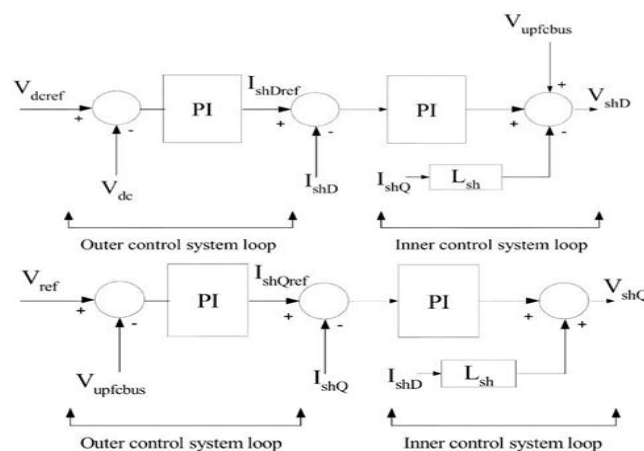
$V_{upfcbus}$

$V_{dcref}$ + - PI $I_{shDref}$ + - PI + + - $V_{shD}$

$V_{dc}$

$I_{shD}$

$I_{shQ}$ $L_{sh}$

Outer control system loop

Inner control system loop

$V_{ref}$ + - PI $I_{shQref}$ + - PI + + $V_{shQ}$

$V_{upfcbus}$

$I_{shQ}$

$I_{shD}$ $L_{sh}$

Outer control system loop

Inner control system loop